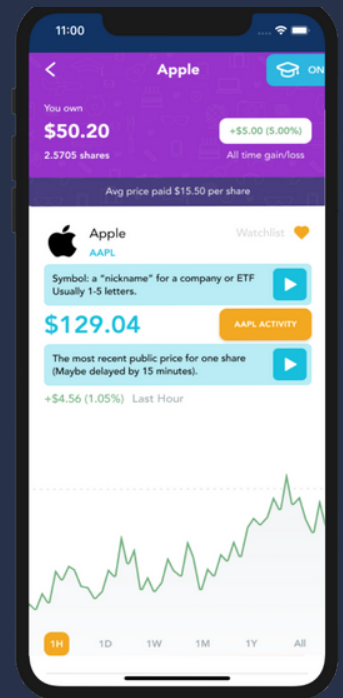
11:00

<

Apple

ON

You own

$50.20

2.5705 shares

+$5.00 (5.00%)

All time gain/loss

Avg price paid $15.50 per share

Apple

AAPL

Watchlist

Symbol: a "nickname" for a company or ETF Usually 1-5 letters.

$129.04

AAPL ACTIVITY

The most recent public price for one share (Maybe delayed by 15 minutes).

+$4.56 (1.05%) Last Hour

1H 1D 1W 1M 1Y All